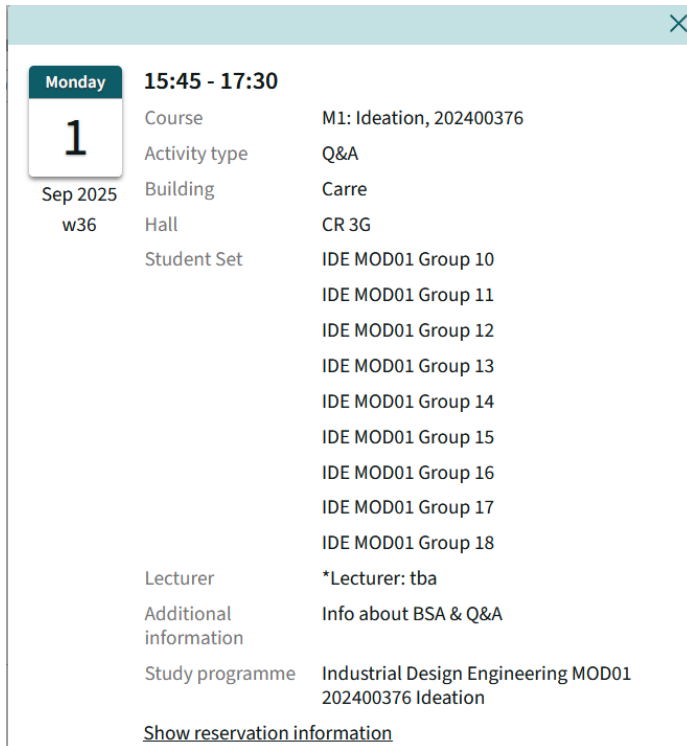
Monday
1
Sep 2025
w36

15:45 - 17:30

| | |
|---|---|
| Course | M1: Ideation, 202400376 |
| Activity type | Q&A |
| Building | Carre |
| Hall | CR 3G |
| Student Set | IDE MOD01 Group 10 |
| | IDE MOD01 Group 11 |
| | IDE MOD01 Group 12 |
| | IDE MOD01 Group 13 |
| | IDE MOD01 Group 14 |
| | IDE MOD01 Group 15 |
| | IDE MOD01 Group 16 |
| | IDE MOD01 Group 17 |
| | IDE MOD01 Group 18 |
| Lecturer | *Lecturer: tba |
| Additional information | Info about BSA & Q&A |
| Study programme | Industrial Design Engineering MOD01 202400376 Ideation |

Show reservation information